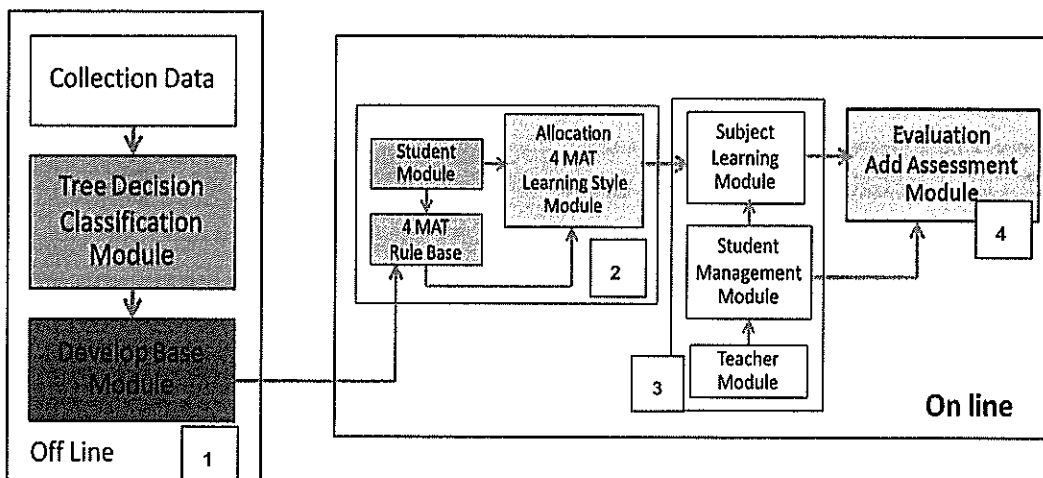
Collection Data

Tree Decision Classification Module

Develop Base Module

Off Line

1

Student Module

4 MAT Rule Base

Allocation 4 MAT Learning Style Module

2

Subject Learning Module

Student Management Module

Teacher Module

3

Evaluation Add Assessment Module

4

On line